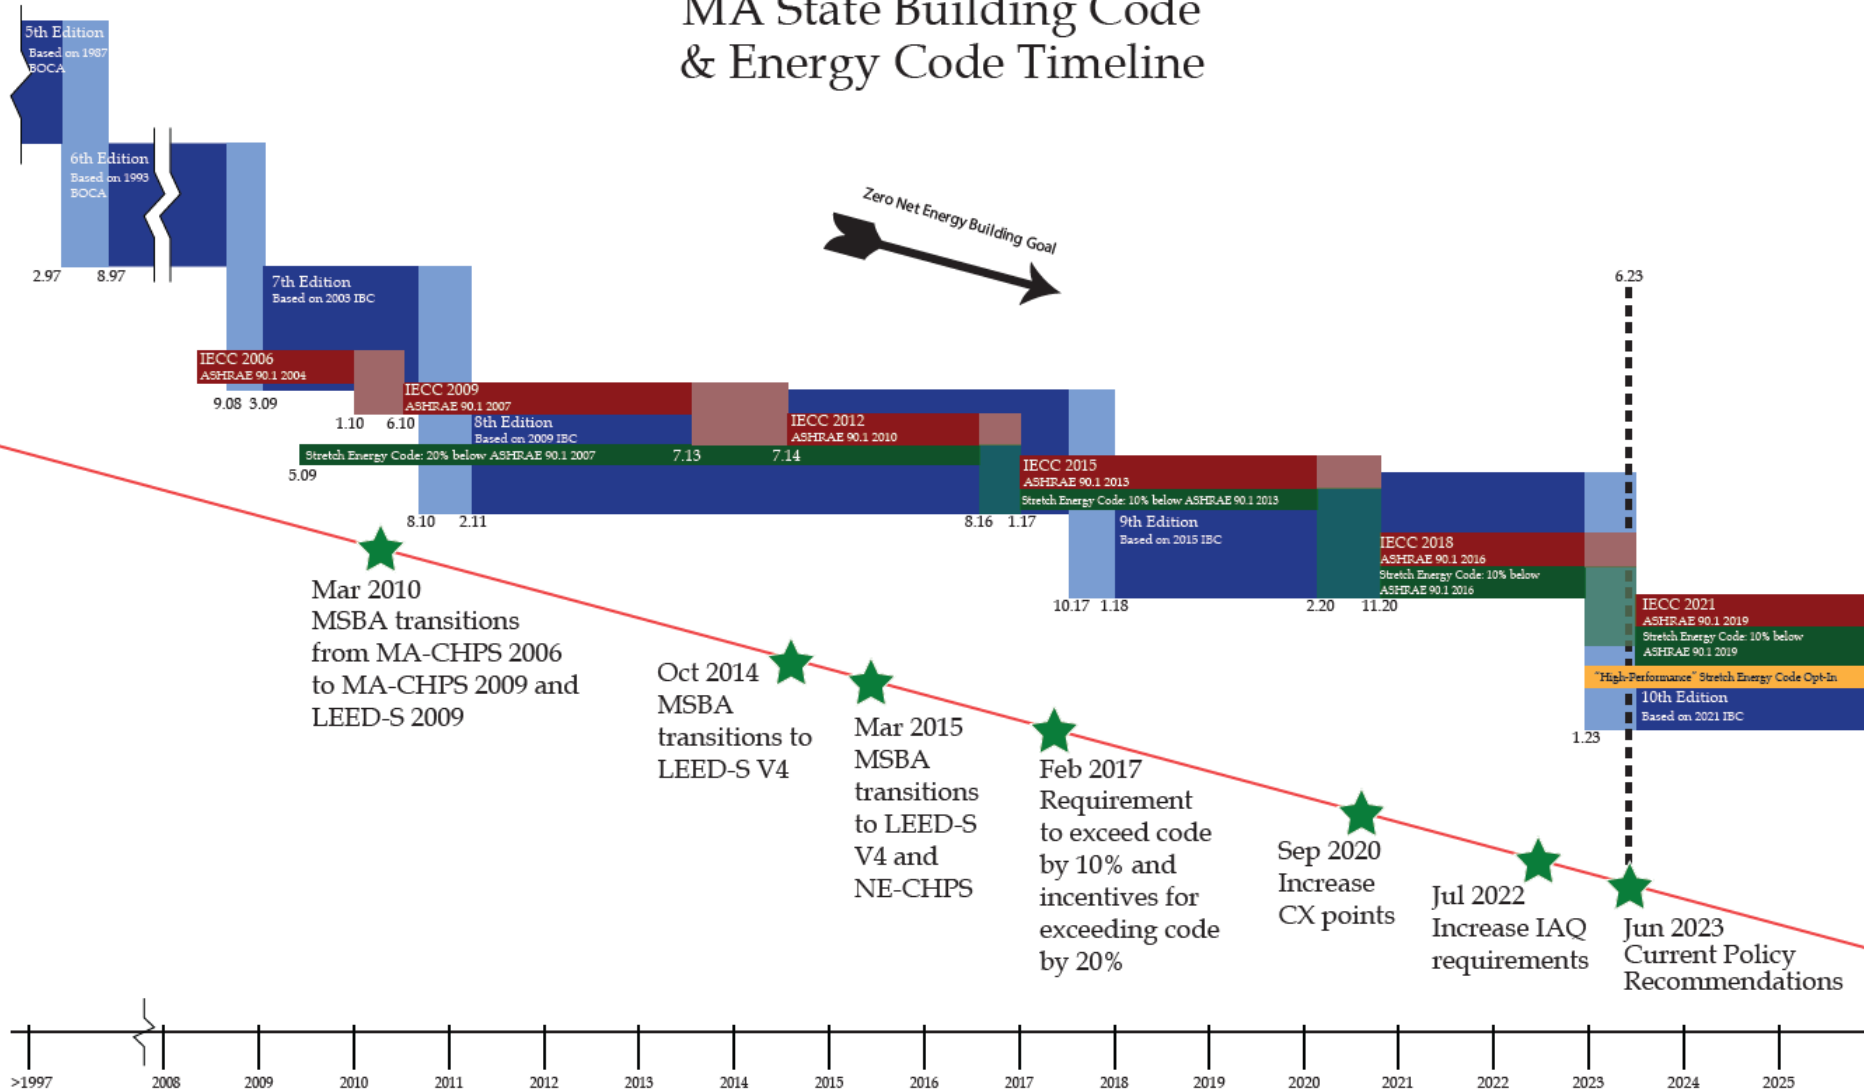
MA State Building Code & Energy Code Timeline

5th Edition
Based on 1987 BOCA

6th Edition
Based on 1993 BOCA

2.97
8.97

7th Edition
Based on 2003 IBC

Zero Net Energy Building Goal

6.23

IECC 2006
ASHRAE 90.1 2004

9.08 3.09

IECC 2009
ASHRAE 90.1 2007

1.10 6.10

8th Edition
Based on 2009 IBC

IECC 2012
ASHRAE 90.1 2010

Stretch Energy Code: 20% below ASHRAE 90.1 2007
7.13
7.14

5.09

IECC 2015
ASHRAE 90.1 2013
Stretch Energy Code: 10% below ASHRAE 90.1 2013

8.10 2.11

8.16 1.17

9th Edition
Based on 2015 IBC

IECC 2018
ASHRAE 90.1 2016
Stretch Energy Code: 10% below ASHRAE 90.1 2016

10.17 1.18

2.20 11.20

IECC 2021
ASHRAE 90.1 2019
Stretch Energy Code: 10% below ASHRAE 90.1 2019
"High-Performance" Stretch Energy Code Opt-In
10th Edition
Based on 2021 IBC

1.23

Mar 2010
MSBA transitions from MA-CHPS 2006 to MA-CHPS 2009 and LEED-S 2009

Oct 2014
MSBA transitions to LEED-S V4

Mar 2015
MSBA transitions to LEED-S V4 and NE-CHPS

Feb 2017
Requirement to exceed code by 10% and incentives for exceeding code by 20%

Sep 2020
Increase CX points

Jul 2022
Increase IAQ requirements

Jun 2023
Current Policy Recommendations

>1997 2008 2009 2010 2011 2012 2013 2014 2015 2016 2017 2018 2019 2020 2021 2022 2023 2024 2025